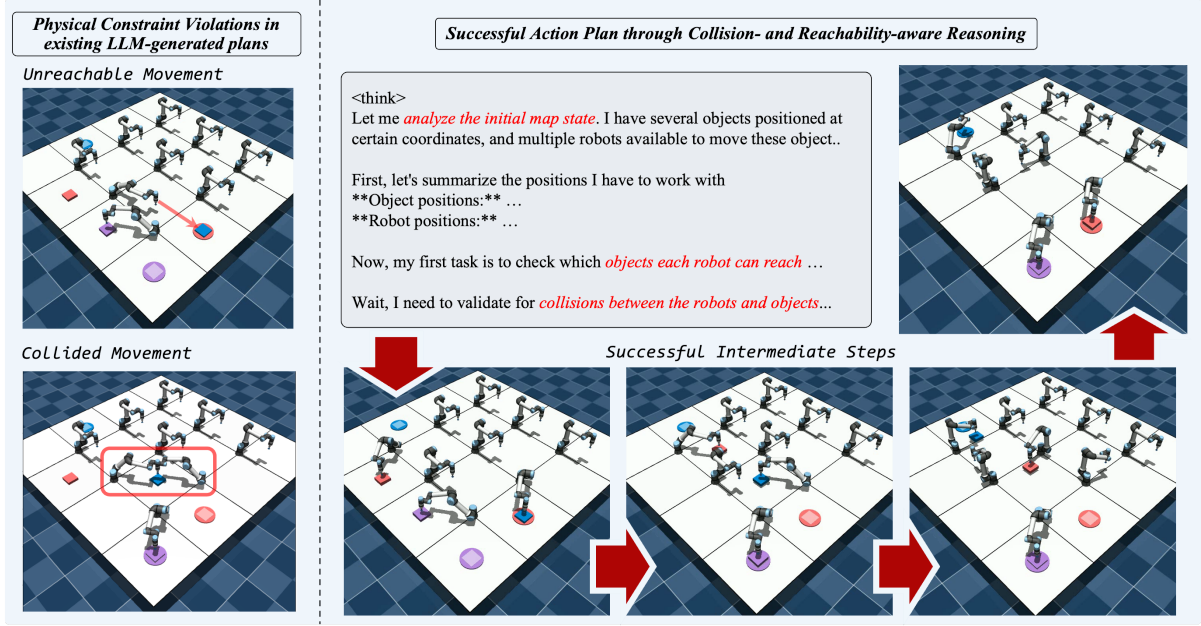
Physical Constraint Violations in existing LLM-generated plans

Unreachable Movement

Collided Movement

Successful Action Plan through Collision- and Reachability-aware Reasoning

<think>
Let me analyze the initial map state. I have several objects positioned at certain coordinates, and multiple robots available to move these object..

First, let's summarize the positions I have to work with
**Object positions:** …
**Robot positions:** …

Now, my first task is to check which objects each robot can reach …

Wait, I need to validate for collisions between the robots and objects...

Successful Intermediate Steps